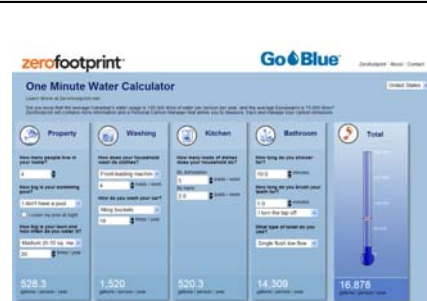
zerofootprint

GoBlue

Zerofootprint About Contact

One Minute Water Calculator

United States

Property

Washing

Kitchen

Bathroom

Total

How many people live in your home?

4

How big is your swimming pool?

I don't have a pool

How big is your lawn and how often do you water it?

Medium (6-10 sq. m)

20

How does your household wash its clothes?

Front-loading machine

4

How do you wash your car?

filling buckets

16

How many loads of dishes does your household do?

By dishwasher

5

By hand

3.0

How long do you shower for?

10.0

How long do you brush your teeth for?

I turn the tap off

What type of toilet do you use?

Single flush low flow

528.3

1,520

520.3

14,309

16,878